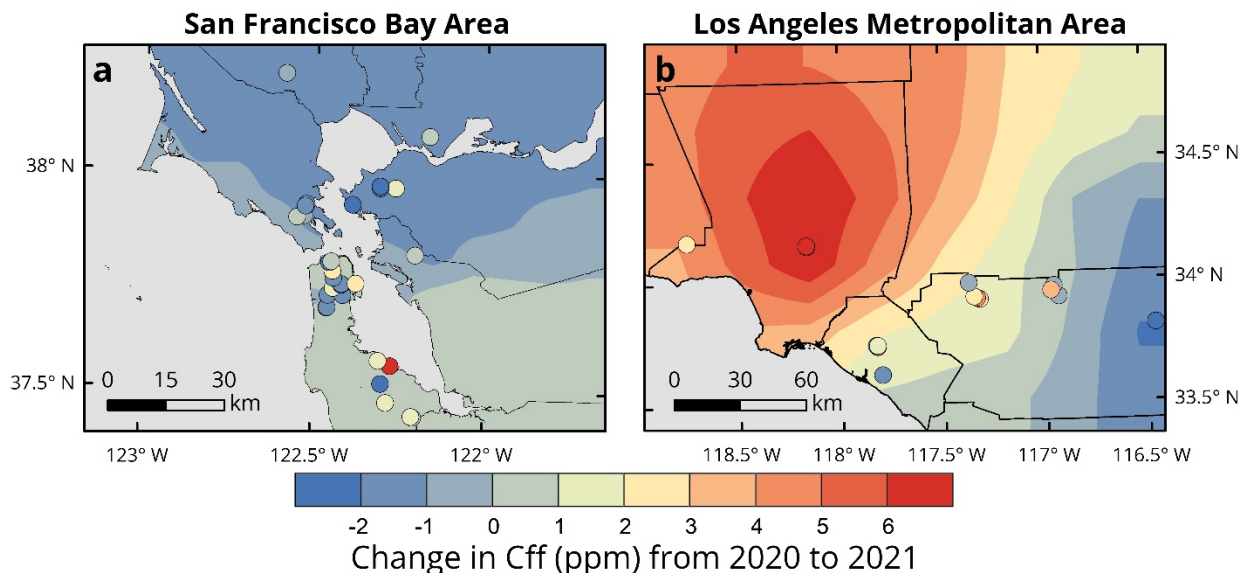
San Francisco Bay Area

a

38° N

37.5° N

0 15 30
km

123° W 122.5° W 122° W

Los Angeles Metropolitan Area

b

34.5° N

34° N

33.5° N

0 30 60
km

118.5° W 118° W 117.5° W 117° W 116.5° W

-2 -1 0 1 2 3 4 5 6

Change in Cff (ppm) from 2020 to 2021